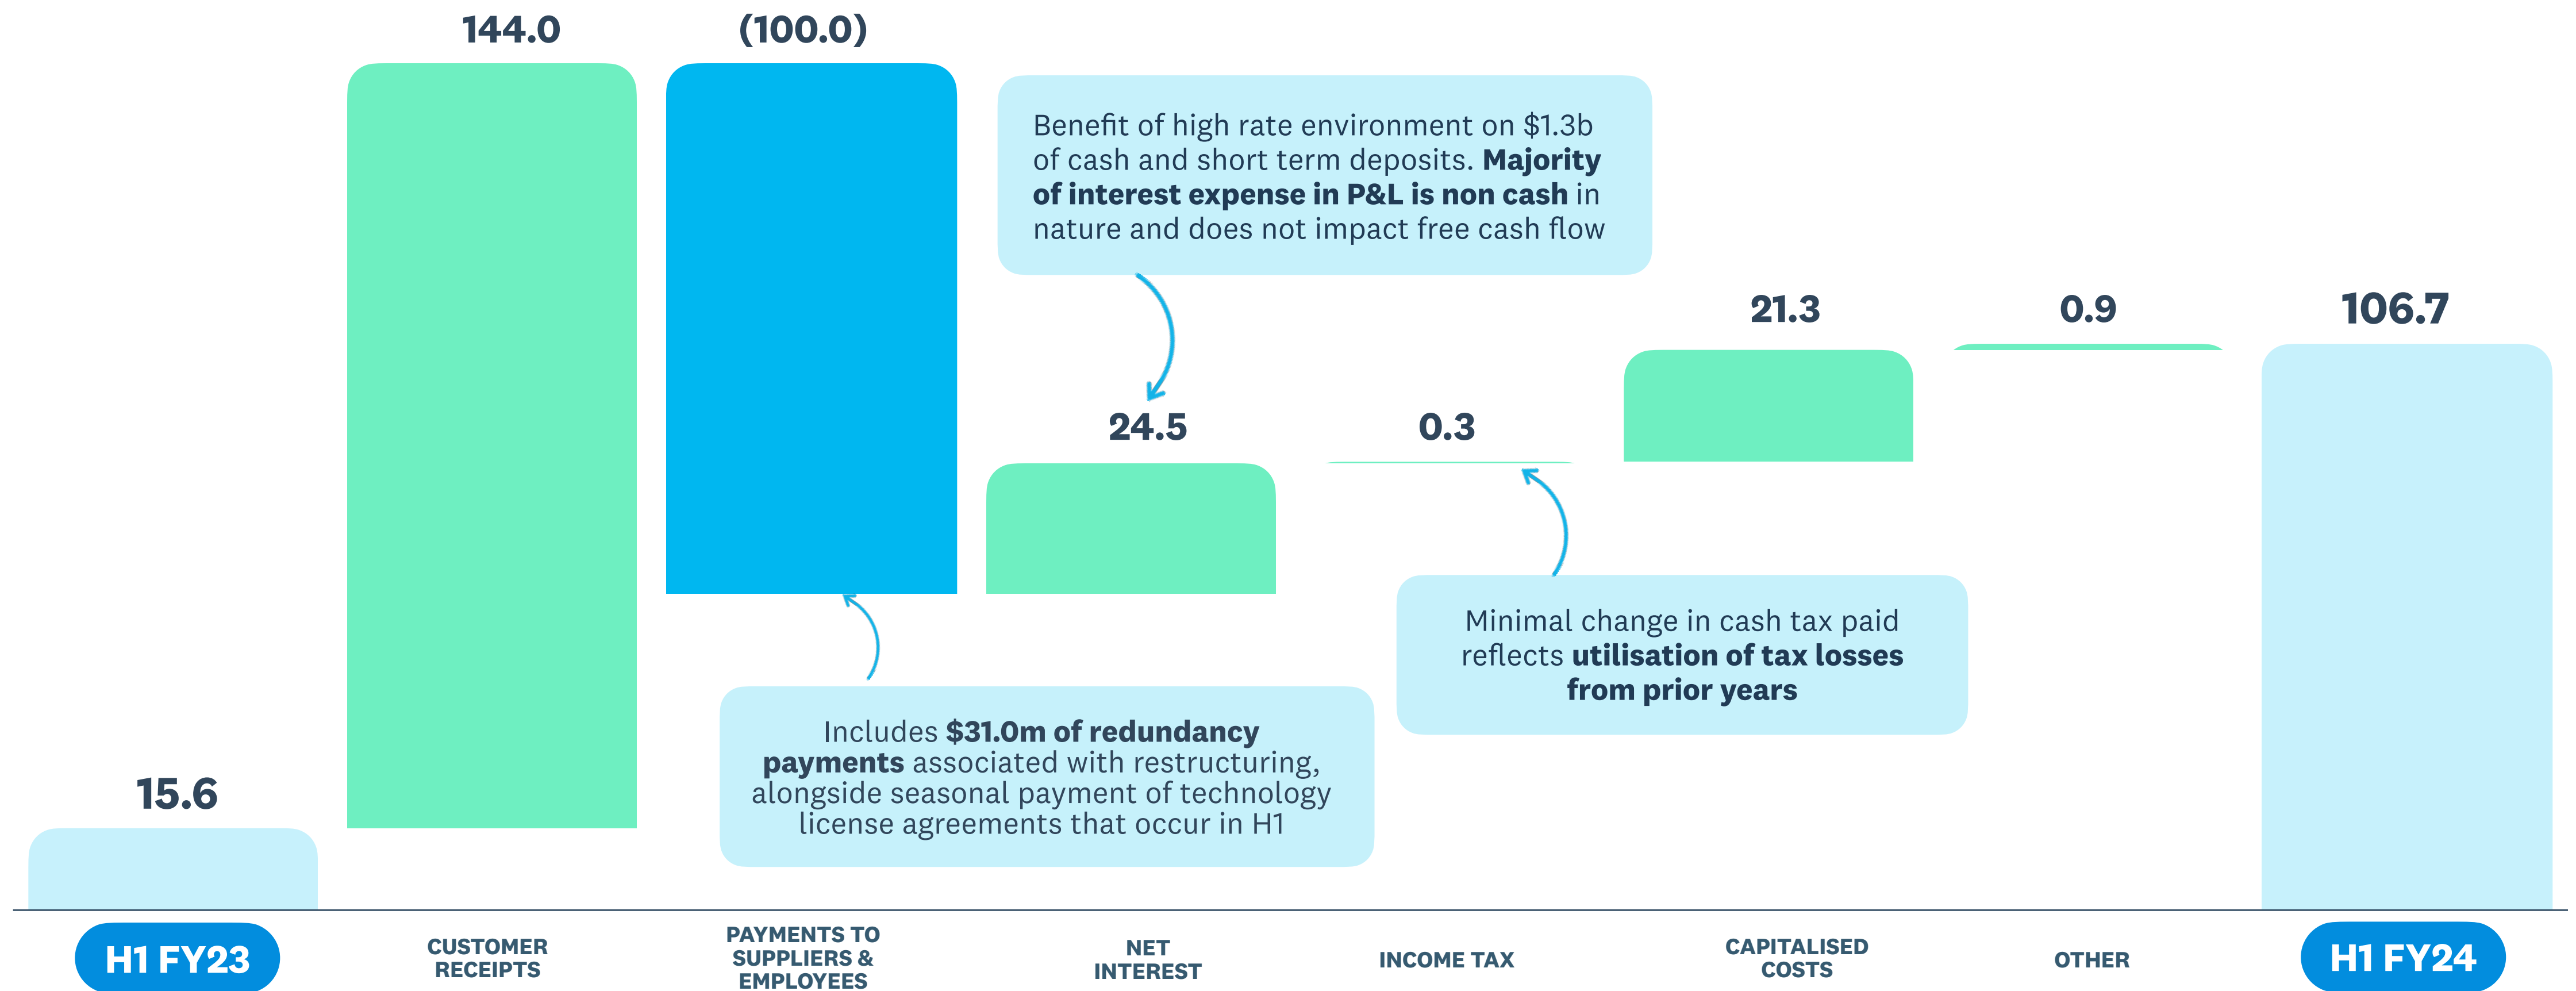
144.0

(100.0)

Benefit of high rate environment on $1.3b of cash and short term deposits. **Majority of interest expense in P&L is non cash** in nature and does not impact free cash flow

21.3

0.9

106.7

24.5

0.3

Minimal change in cash tax paid reflects **utilisation of tax losses from prior years**

15.6

Includes **$31.0m of redundancy payments** associated with restructuring, alongside seasonal payment of technology license agreements that occur in H1

H1 FY23

CUSTOMER RECEIPTS

PAYMENTS TO SUPPLIERS & EMPLOYEES

NET INTEREST

INCOME TAX

CAPITALISED COSTS

OTHER

H1 FY24